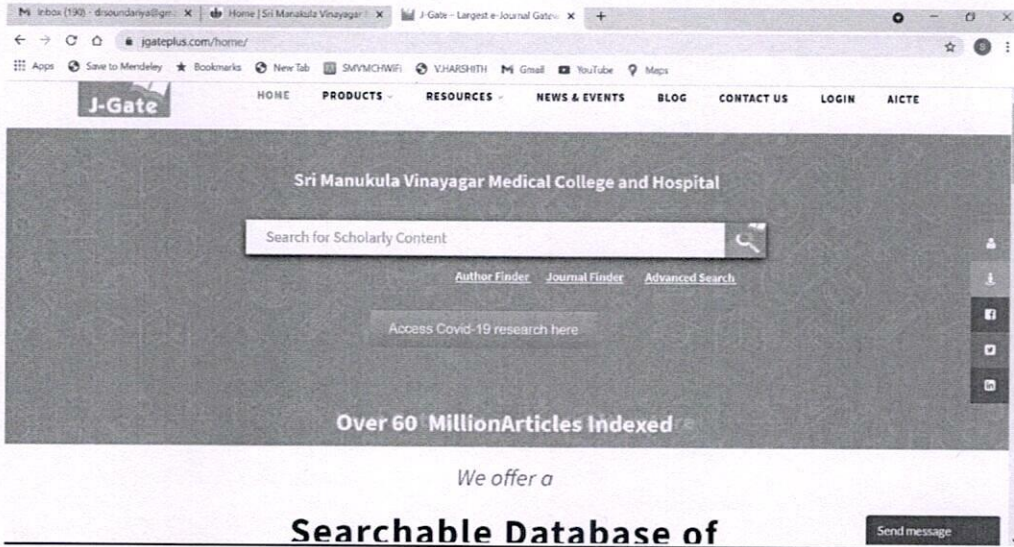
Inbox (190) - drsoundariya@gm... × | Home | Sri Manakula Vinayagar ... × | J-Gate – Largest e-Journal Gatew... × | +

jgateplus.com/home/

Apps | Save to Mendeley | Bookmarks | New Tab | SMVMCHWIFI | V.HARSHITH | Gmail | YouTube | Maps

J-Gate

HOME PRODUCTS RESOURCES NEWS & EVENTS BLOG CONTACT US LOGIN AICTE

Sri Manukula Vinayagar Medical College and Hospital

Search for Scholarly Content

Author Finder Journal Finder Advanced Search

Access Covid-19 research here

Over 60 MillionArticles Indexed

We offer a

Searchable Database of

Send message